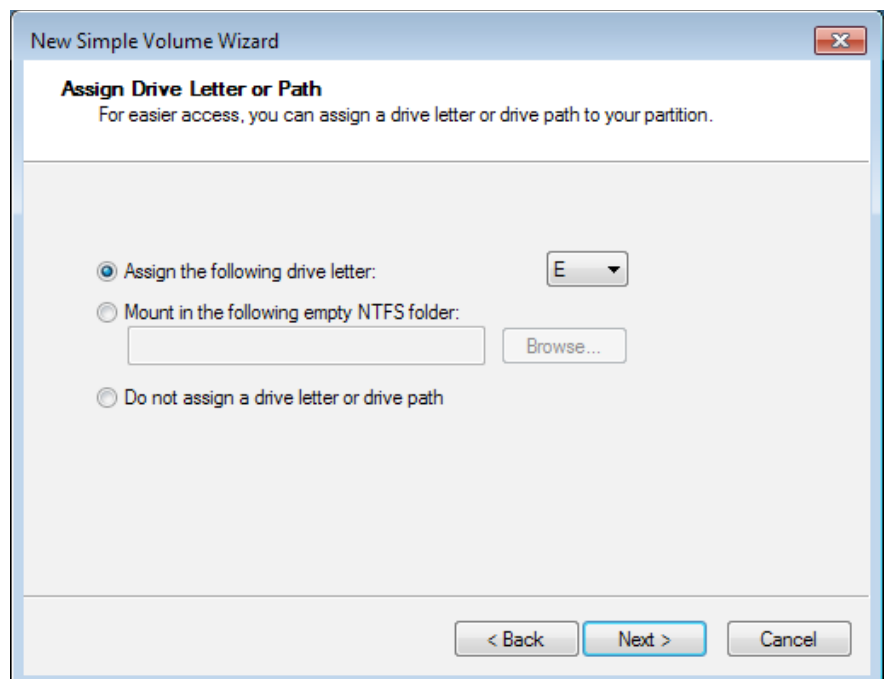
New Simple Volume Wizard

Assign Drive Letter or Path
For easier access, you can assign a drive letter or drive path to your partition.

Assign the following drive letter: E

Mount in the following empty NTFS folder:

Browse...

Do not assign a drive letter or drive path

< Back Next > Cancel